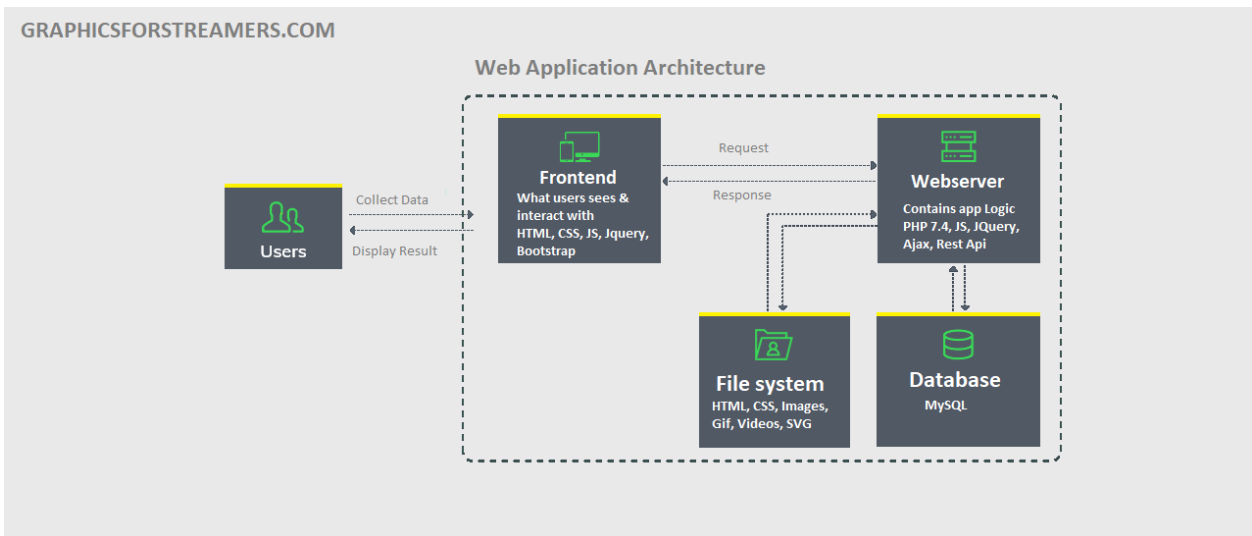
GRAPHICSFORSTREAMERS.COM

Web Application Architecture

Users

Collect Data

Display Result

Frontend
What users sees & interact with
HTML, CSS, JS, Jquery, Bootstrap

Request

Response

Webserver
Contains app Logic
PHP 7.4, JS, JQuery, Ajax, Rest Api

File system
HTML, CSS, Images, Gif, Videos, SVG

Database
MySQL